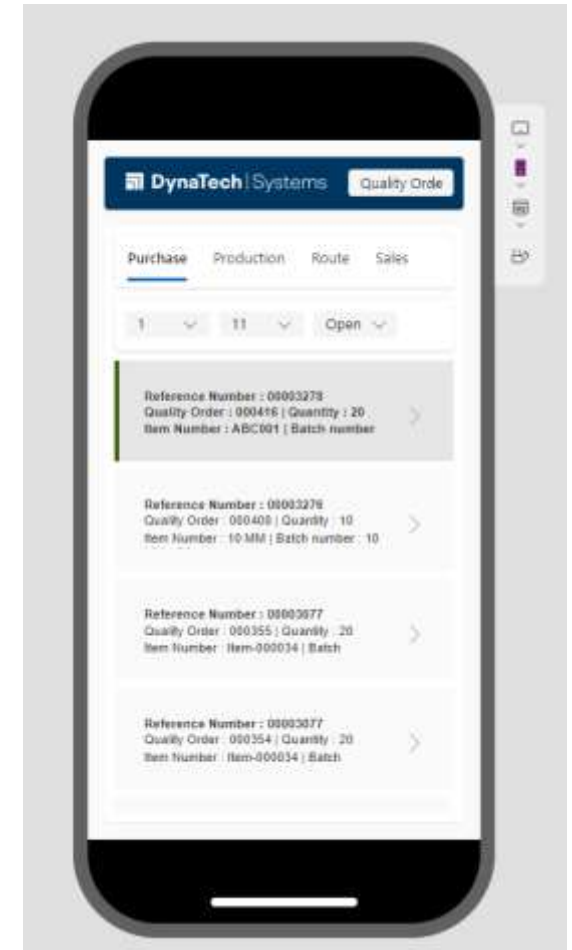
DynaTech | Systems

Quality Orde

Purchase

Production

Route

Sales

1

11

Open

Reference Number : 00003278
Quality Order : 000416 | Quantity : 20
Item Number : ABC001 | Batch number

Reference Number : 00003276
Quality Order : 000408 | Quantity : 10
Item Number : 10 MM | Batch number : 10

Reference Number : 00003077
Quality Order : 000355 | Quantity : 20
Item Number : Item-000034 | Batch

Reference Number : 00003077
Quality Order : 000354 | Quantity : 20
Item Number : Item-000034 | Batch